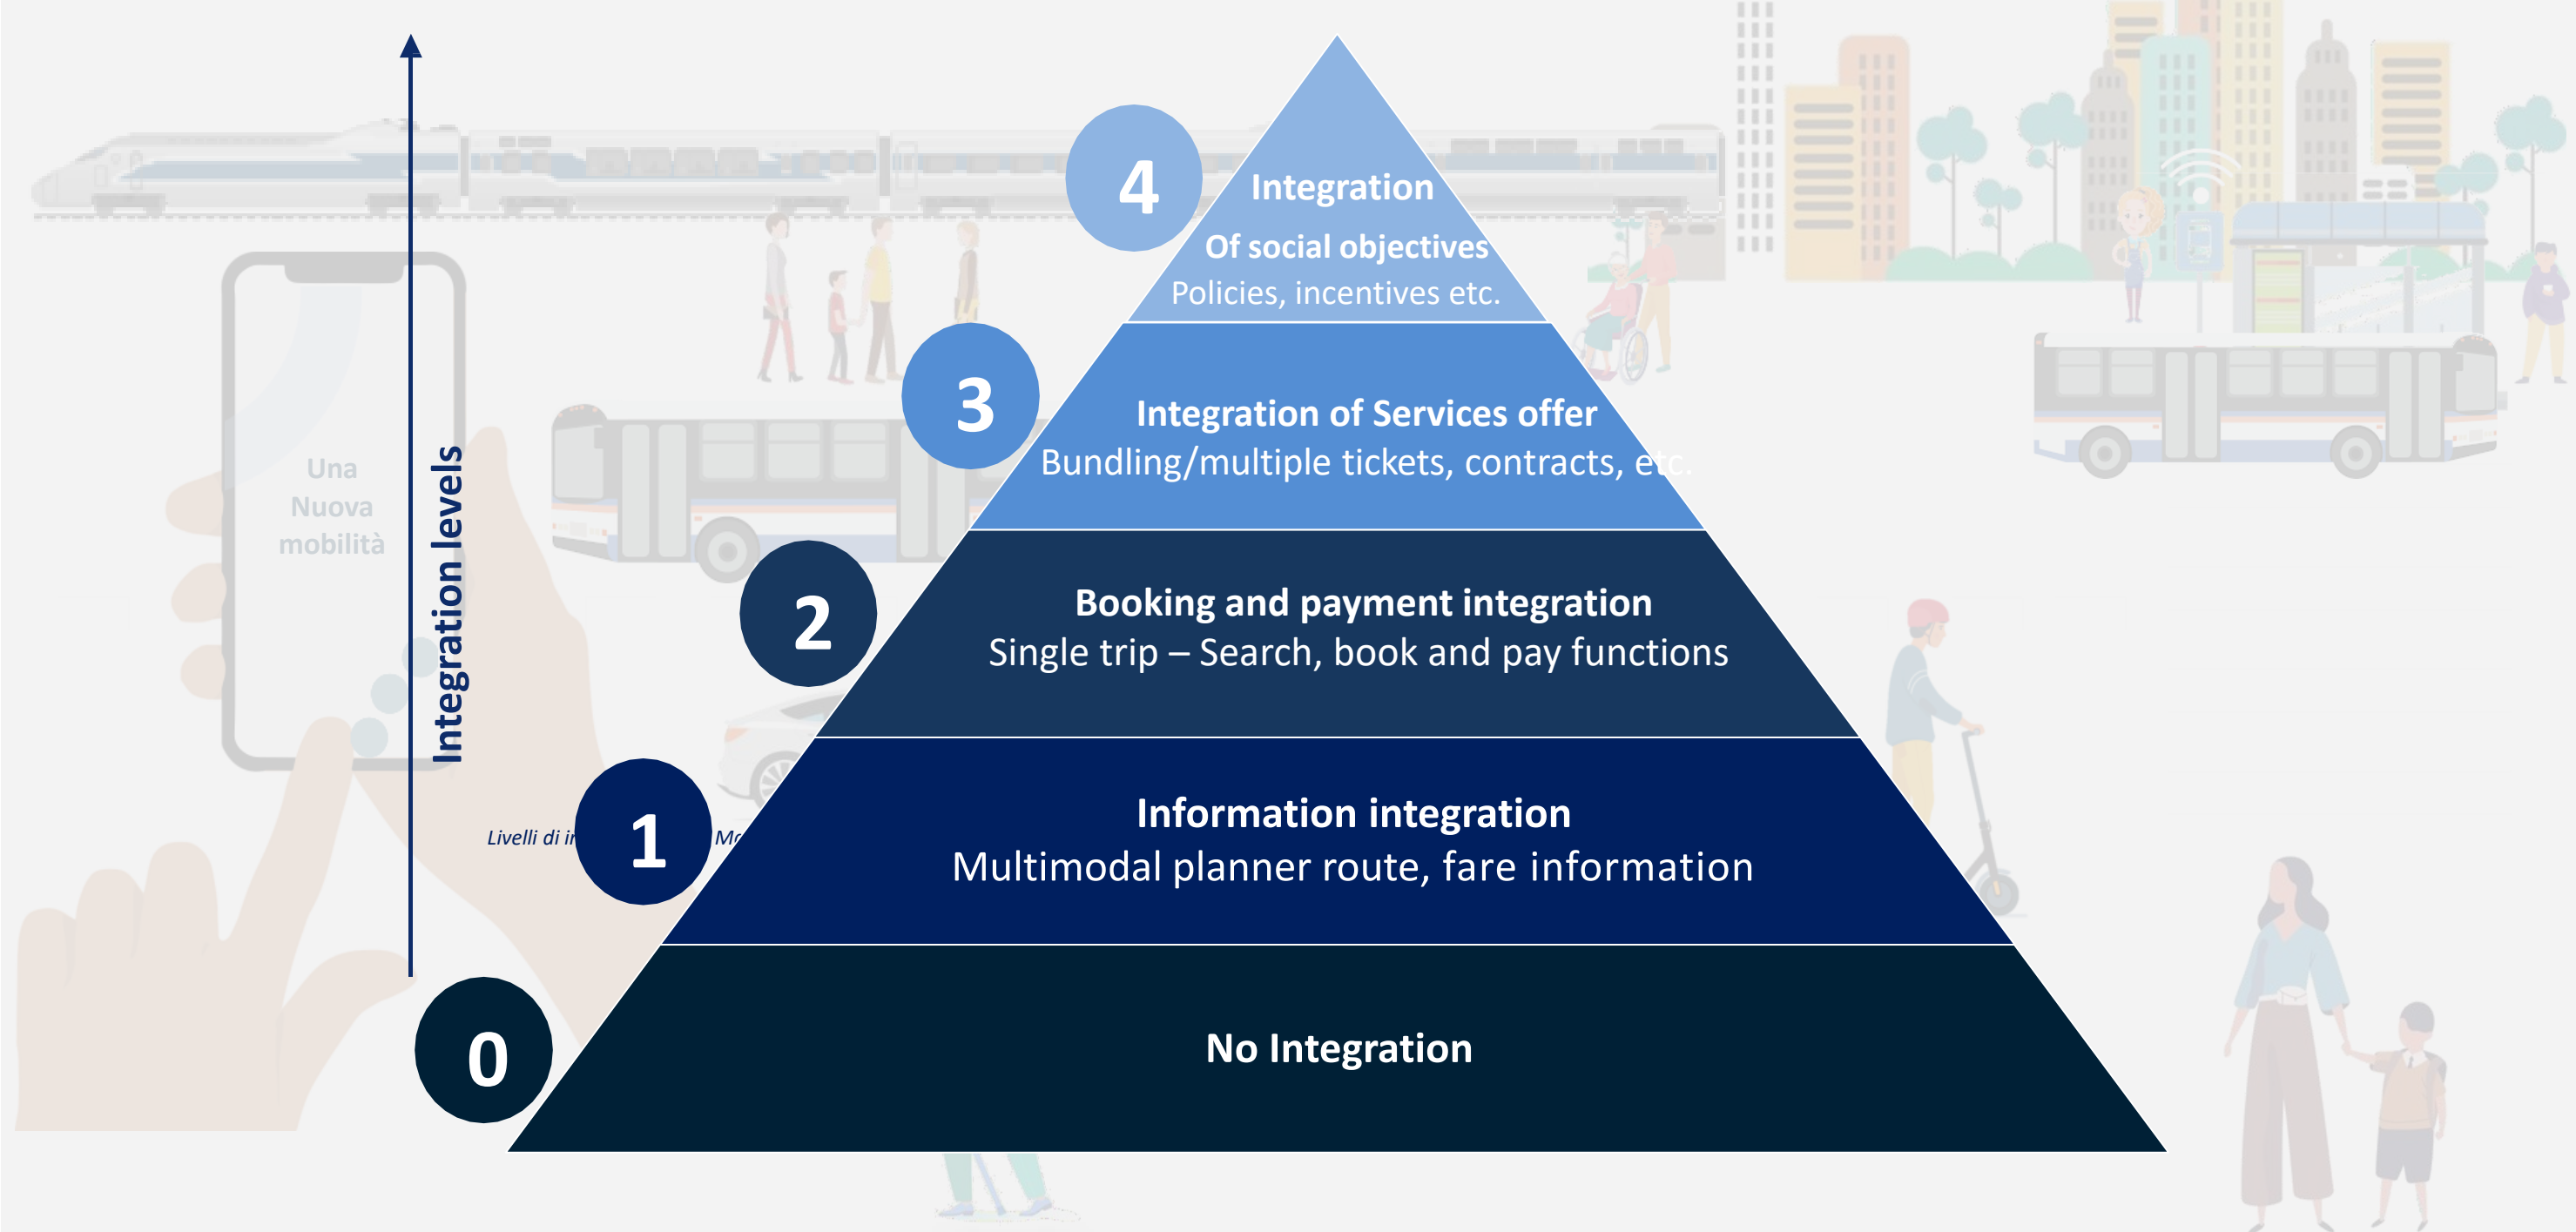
Integration levels

Una Nuova mobilità

Livelli di i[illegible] Mo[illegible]

4
Integration
Of social objectives
Policies, incentives etc.

3
Integration of Services offer
Bundling/multiple tickets, contracts, etc.

2
Booking and payment integration
Single trip – Search, book and pay functions

1
Information integration
Multimodal planner route, fare information

0
No Integration